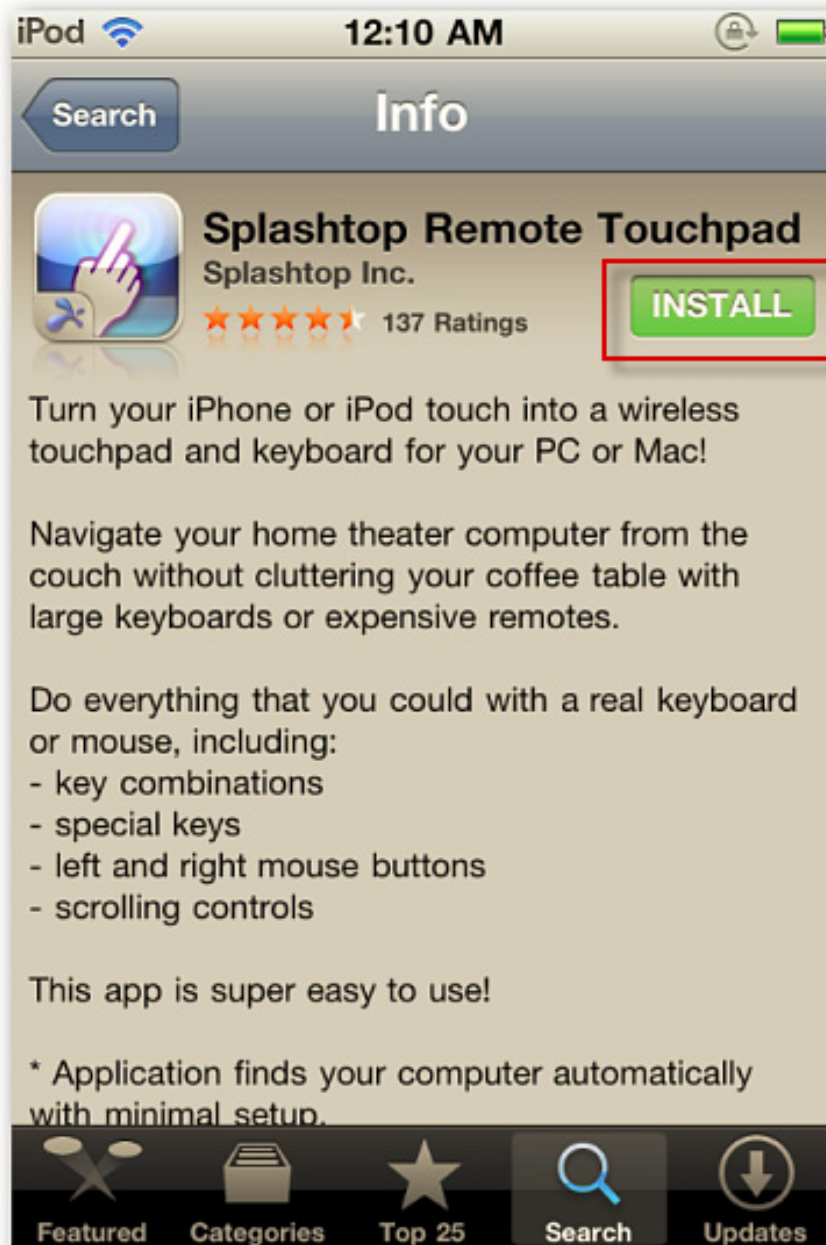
iPod 12:10 AM

Search Info

Splashtop Remote Touchpad
Splashtop Inc.
137 Ratings
INSTALL

Turn your iPhone or iPod touch into a wireless touchpad and keyboard for your PC or Mac!

Navigate your home theater computer from the couch without cluttering your coffee table with large keyboards or expensive remotes.

Do everything that you could with a real keyboard or mouse, including:
- key combinations
- special keys
- left and right mouse buttons
- scrolling controls

This app is super easy to use!

* Application finds your computer automatically with minimal setup.

Featured Categories Top 25 Search Updates